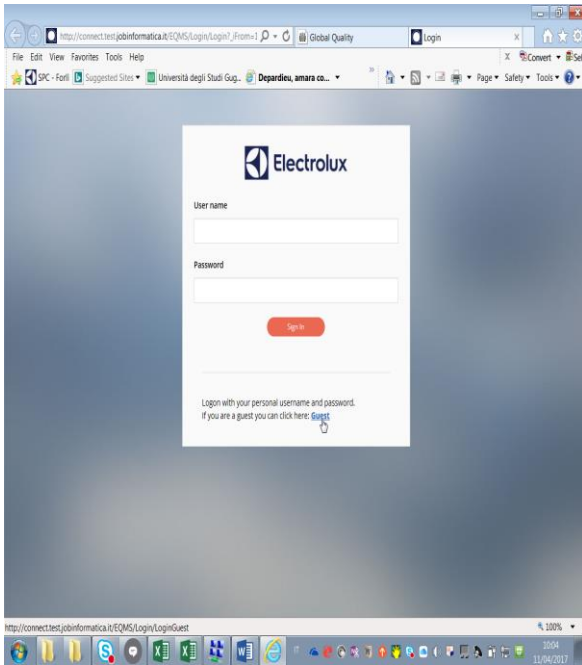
http://connect.test.jobinformatica.it/EQMS/Login/Login?_From=1
Global Quality
Login
File Edit View Favorites Tools Help
Convert Sel
SPC - Forlì Suggested Sites Università degli Studi Gug... Depardieu, amara co...
Page Safety Tools

Electrolux

User name

Password

Sign In

Logon with your personal username and password.
If you are a guest you can click here: Guest

http://connect.test.jobinformatica.it/EQMS/Login/LoginGuest
100%
10:04
11/04/2017